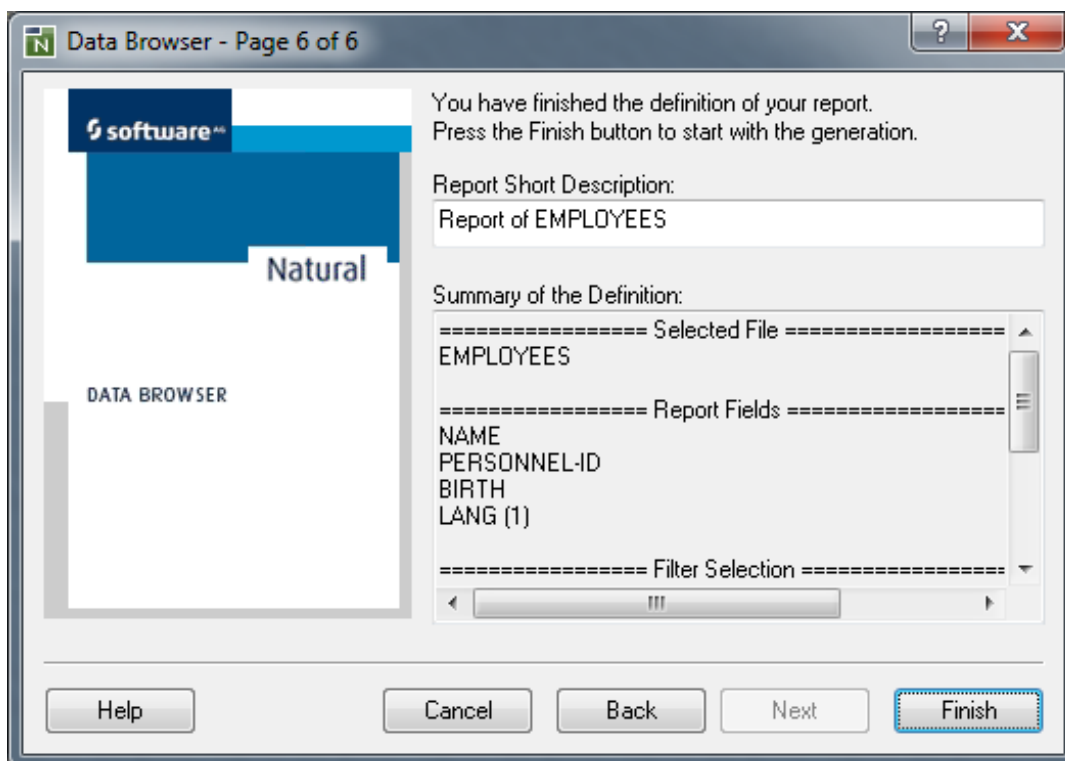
Data Browser - Page 6 of 6

software AG

Natural

DATA BROWSER

You have finished the definition of your report.
Press the Finish button to start with the generation.

Report Short Description:

Report of EMPLOYEES

Summary of the Definition:

================= Selected File =================
EMPLOYEES

================= Report Fields =================
NAME
PERSONNEL-ID
BIRTH
LANG (1)

================= Filter Selection =================

Help

Cancel

Back

Next

Finish